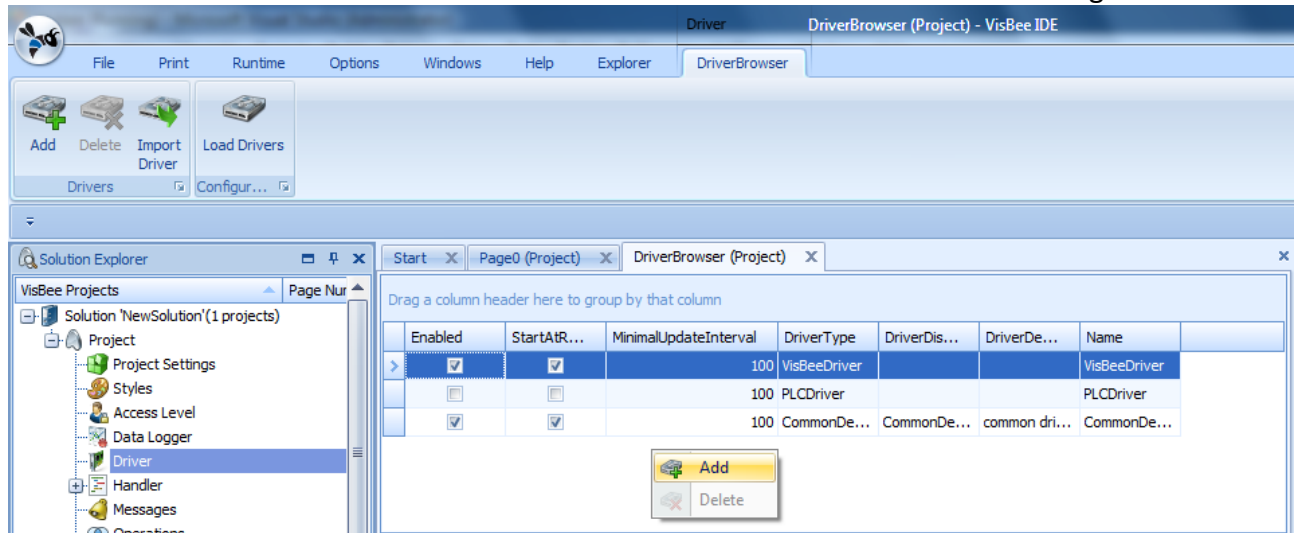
Driver DriverBrowser (Project) - VisBee IDE

File Print Runtime Options Windows Help Explorer DriverBrowser

Add Delete Import Driver Load Drivers
Drivers Configur...

Solution Explorer
VisBee Projects Page Nur
Solution 'NewSolution'(1 projects)
Project
Project Settings
Styles
Access Level
Data Logger
Driver
Handler
Messages
Operations

Start Page0 (Project) DriverBrowser (Project)

Drag a column header here to group by that column

| Enabled | StartAtR... | MinimalUpdateInterval | DriverType | DriverDis... | DriverDe... | Name |
|---|---|---|---|---|---|---|
| ☑ | ☑ | 100 | VisBeeDriver | | | VisBeeDriver |
| ☐ | ☐ | 100 | PLCDriver | | | PLCDriver |
| ☑ | ☑ | 100 | CommonDe... | CommonDe... | common dri... | CommonDe... |

Add
Delete